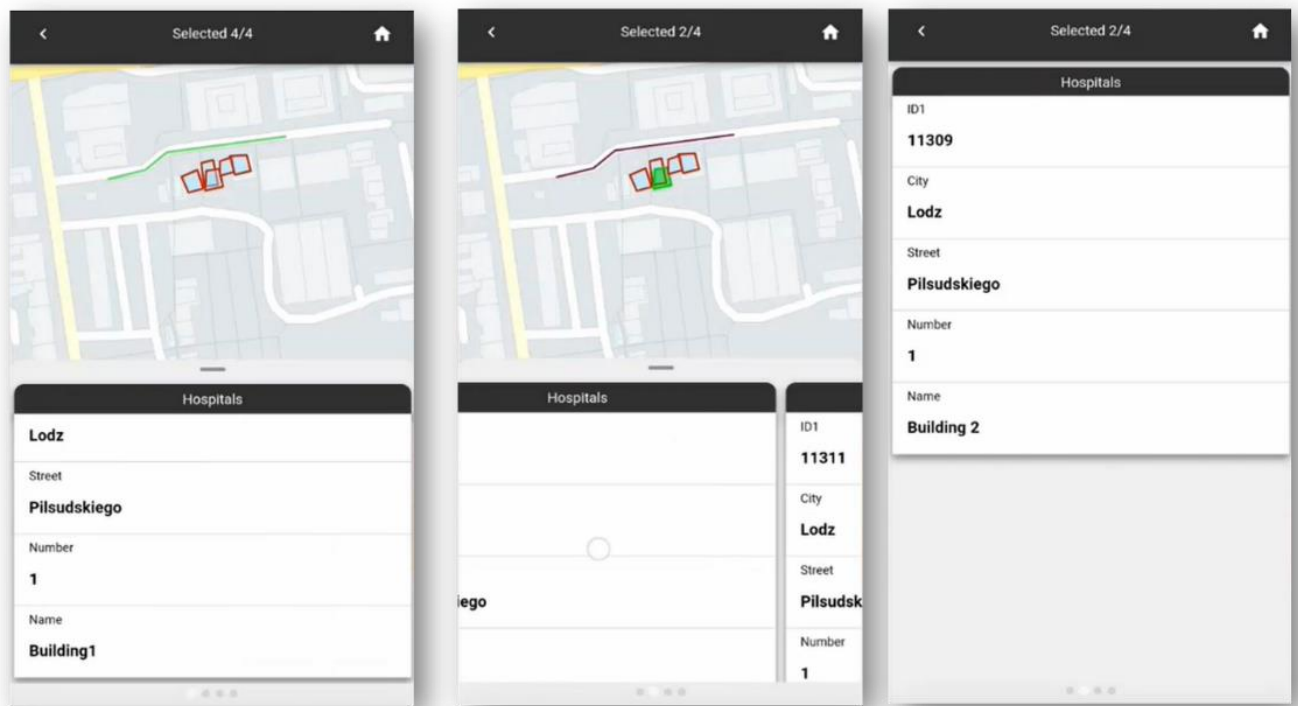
Selected 4/4

Hospitals

Lodz

Street

Pilsudskiego

Number

1

Name

Building1

Selected 2/4

Hospitals

iego

ID1

11311

City

Lodz

Street

Pilsudsk

Number

1

Selected 2/4

Hospitals

ID1

11309

City

Lodz

Street

Pilsudskiego

Number

1

Name

Building 2